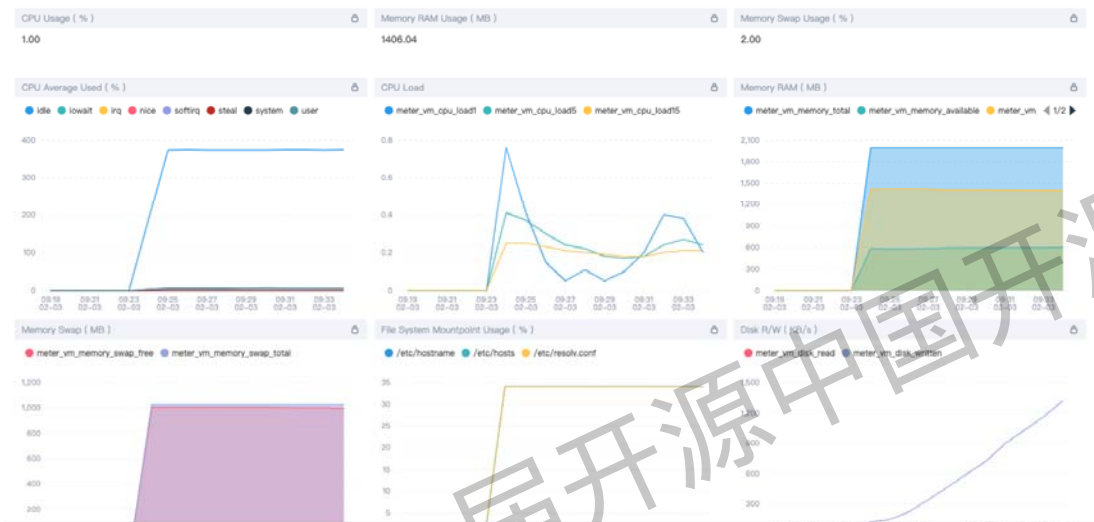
CPU Usage ( % )
1.00

Memory RAM Usage ( MB )
1406.04

Memory Swap Usage ( % )
2.00

CPU Average Used ( % )
idle iowait irq nice softirq steal system user
400
300
200
100
0
09:19 02-03 09:21 02-03 09:23 02-03 09:25 02-03 09:27 02-03 09:29 02-03 09:31 02-03 09:33 02-03

CPU Load
meter_vm_cpu_load1 meter_vm_cpu_load5 meter_vm_cpu_load15
0.8
0.6
0.4
0.2
0
09:19 02-03 09:21 02-03 09:23 02-03 09:25 02-03 09:27 02-03 09:29 02-03 09:31 02-03 09:33 02-03

Memory RAM ( MB )
meter_vm_memory_total meter_vm_memory_available meter_vm 1/2
2,100
1,800
1,500
1,200
900
600
300
0
09:19 02-03 09:21 02-03 09:23 02-03 09:25 02-03 09:27 02-03 09:29 02-03 09:31 02-03 09:33 02-03

Memory Swap ( MB )
meter_vm_memory_swap_free meter_vm_memory_swap_total
1,200
1,000
800
600
400
200

File System Mountpoint Usage ( % )
/etc/hostname /etc/hosts /etc/resolv.conf
35
30
25
20
15
10
5

Disk R/W ( KB/s )
meter_vm_disk_read meter_vm_disk_written
1,500
1,200
900
600
300

中国开源